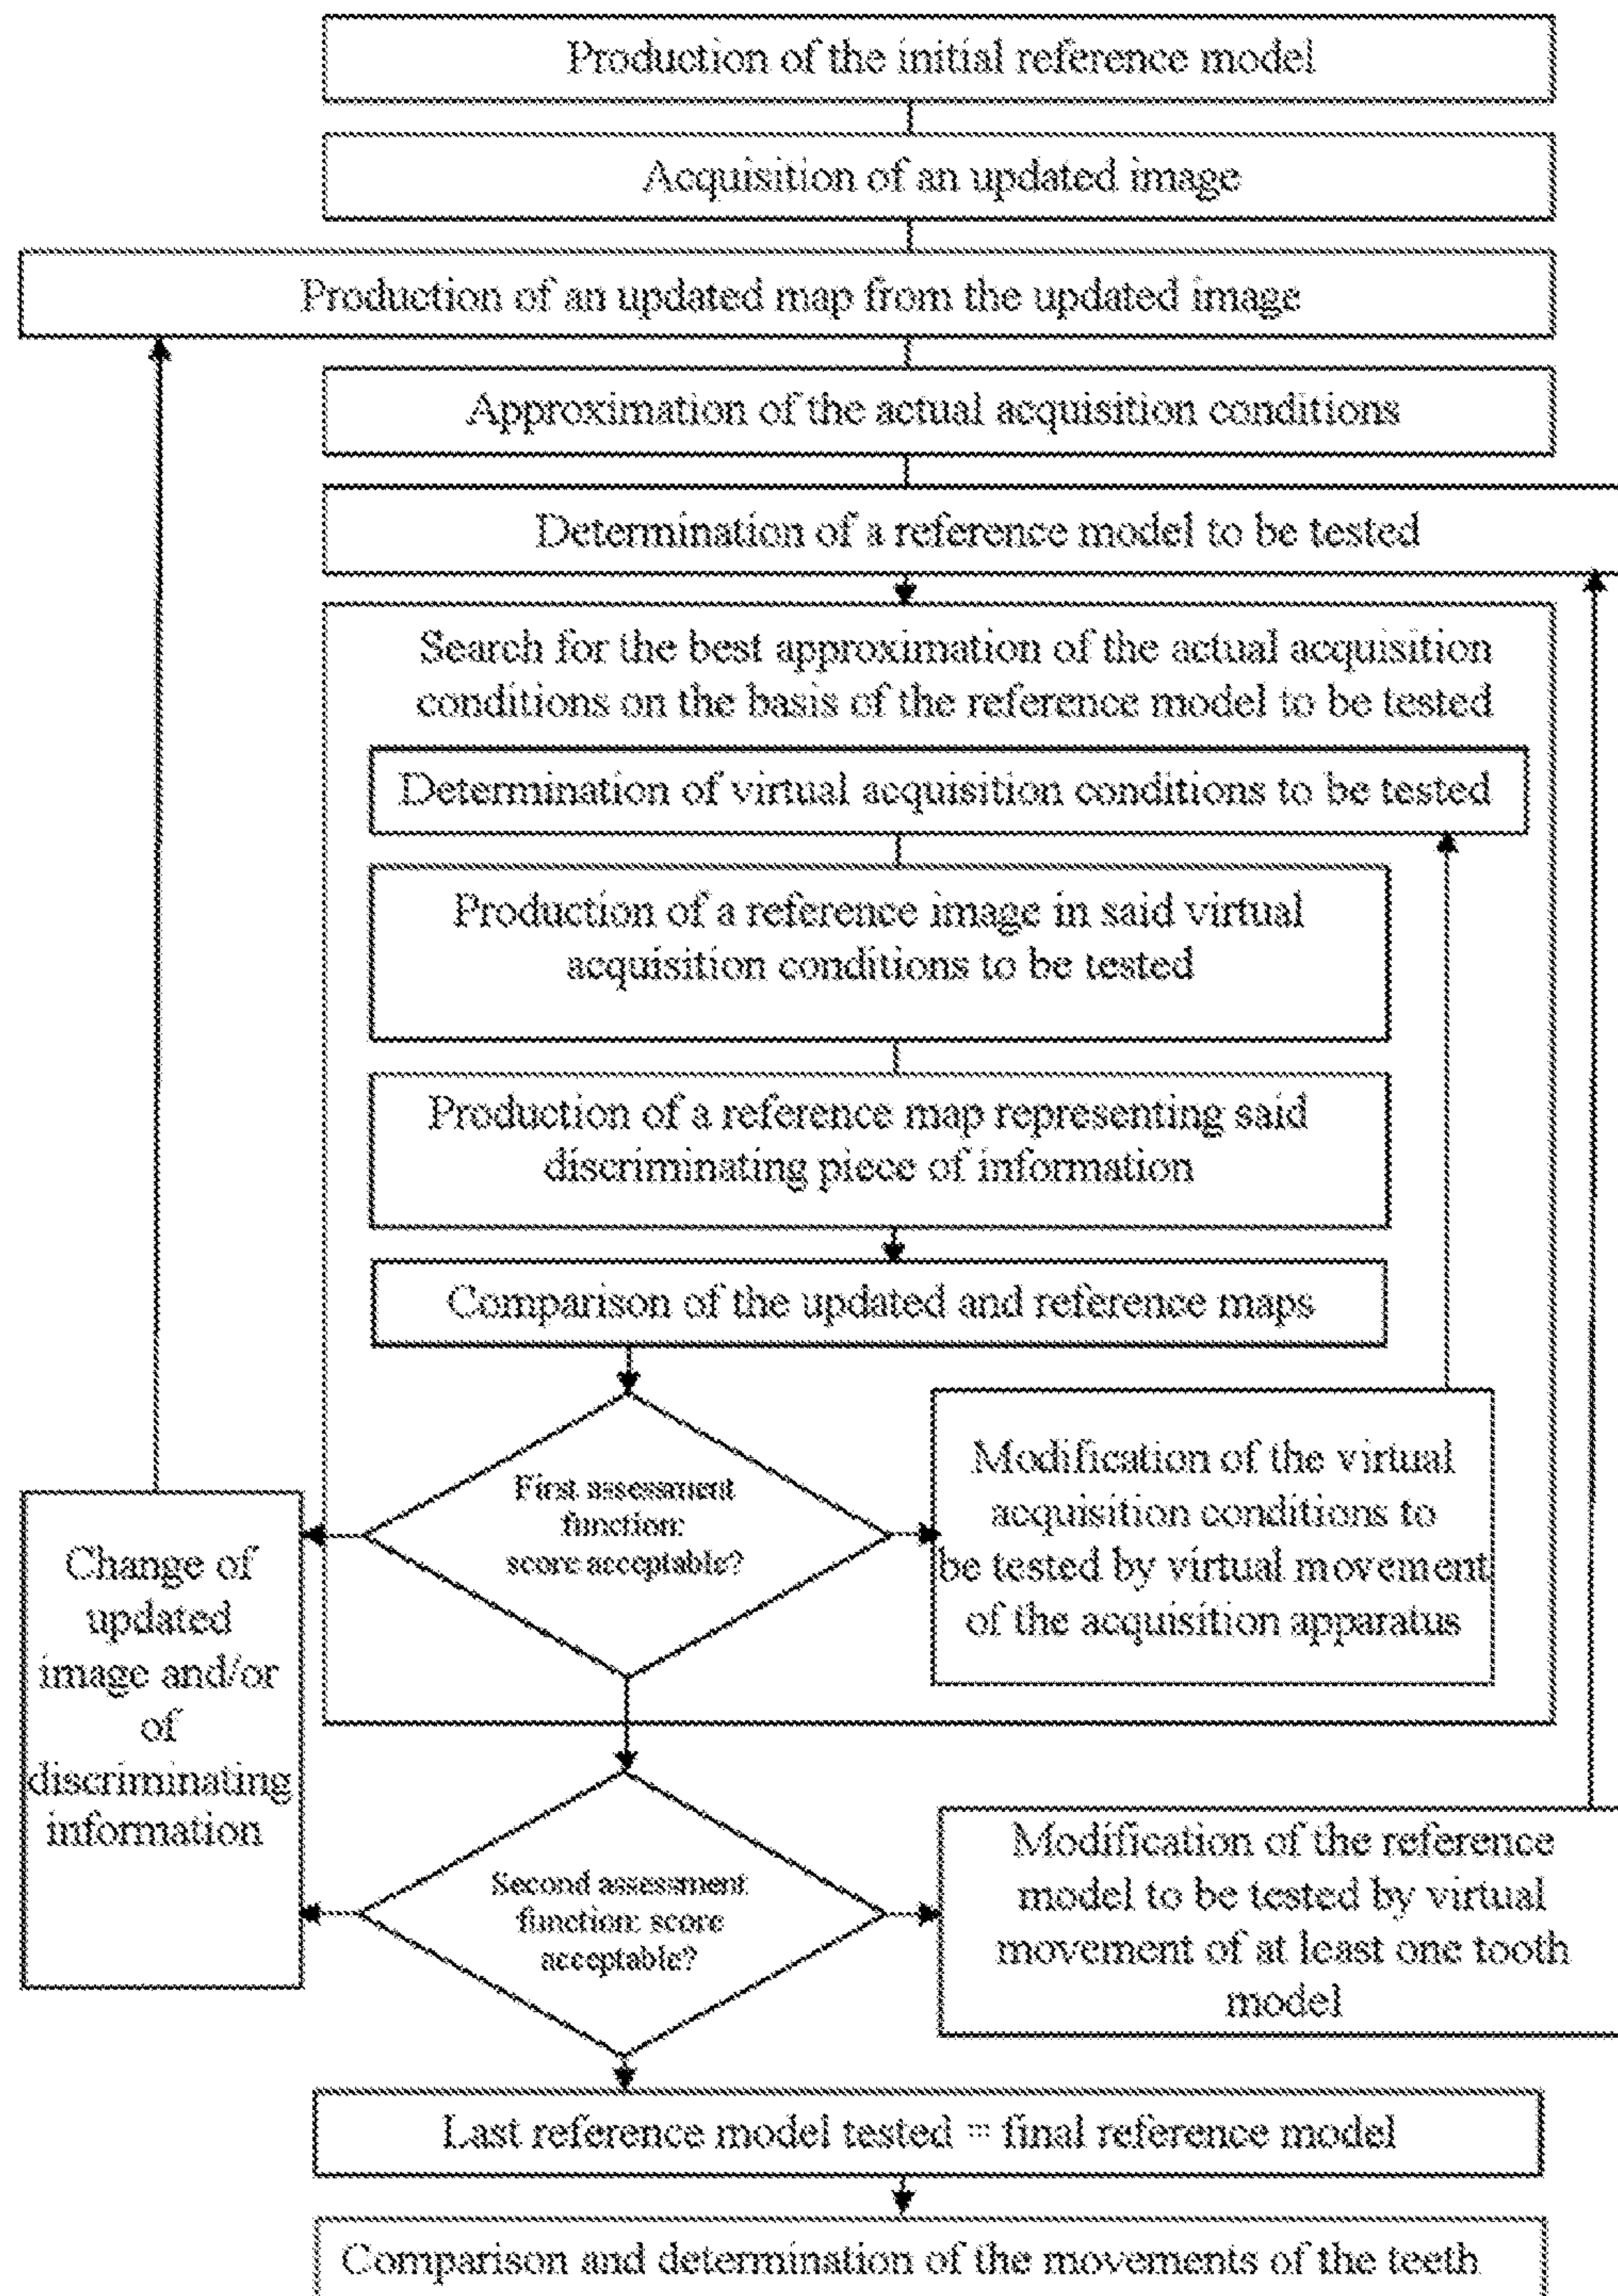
Production of the initial reference model

Acquisition of an updated image

Production of an updated map from the updated image

Approximation of the actual acquisition conditions

Determination of a reference model to be tested

Search for the best approximation of the actual acquisition conditions on the basis of the reference model to be tested

Determination of virtual acquisition conditions to be tested

Production of a reference image in said virtual acquisition conditions to be tested

Production of a reference map representing said discriminating piece of information

Comparison of the updated and reference maps

First assessment function: score acceptable?

Modification of the virtual acquisition conditions to be tested by virtual movement of the acquisition apparatus

Change of updated image and/or of discriminating information

Second assessment function: score acceptable?

Modification of the reference model to be tested by virtual movement of at least one tooth model

Last reference model tested = final reference model

Comparison and determination of the movements of the teeth